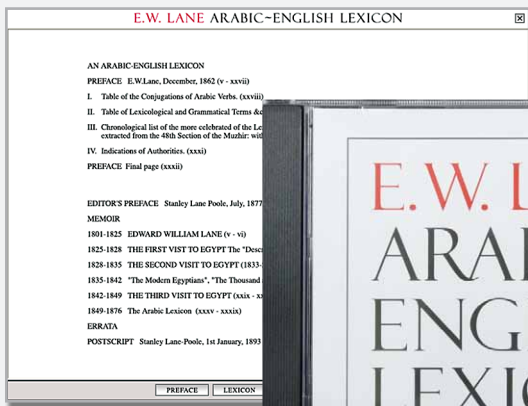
E.W. LANE ARABIC-ENGLISH LEXICON

AN ARABIC-ENGLISH LEXICON

PREFACE E.W.Lane, December, 1862 (v - xxvii)

I. Table of the Conjugations of Arabic Verbs. (xxviii)

II. Table of Lexicological and Grammatical Terms &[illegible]

III. Chronological list of the more celebrated of the Le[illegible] extracted from the 48th Section of the Muzhir: wit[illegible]

IV. Indications of Authorities. (xxxi)

PREFACE Final page (xxxii)

EDITOR'S PREFACE Stanley Lane Poole, July, 1877

MEMOIR

1801-1825 EDWARD WILLIAM LANE (v - vi)

1825-1828 THE FIRST VISIT TO EGYPT The "Desc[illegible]

1828-1835 THE SECOND VISIT TO EGYPT (1833-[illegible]

1835-1842 "The Modern Egyptians", "The Thousand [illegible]

1842-1849 THE THIRD VISIT TO EGYPT (xxix - x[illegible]

1849-1876 The Arabic Lexicon (xxxv - xxxix)

ERRATA

POSTSCRIPT Stanley Lane-Poole, 1st January, 1893

PREFACE LEXICON

E.W. L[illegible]
ARAB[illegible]
ENG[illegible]
LEXIC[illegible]